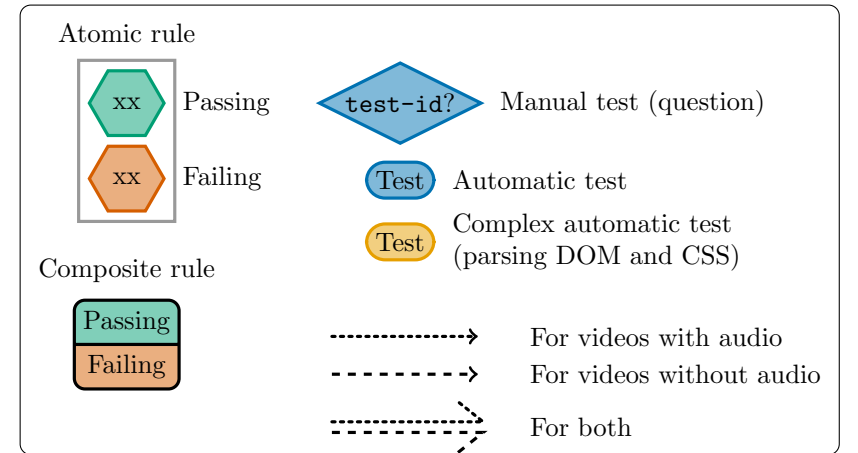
Atomic rule

xx Passing

xx Failing

test-id? Manual test (question)

Test Automatic test

Test Complex automatic test (parsing DOM and CSS)

Composite rule

Passing

Failing

For videos with audio

For videos without audio

For both